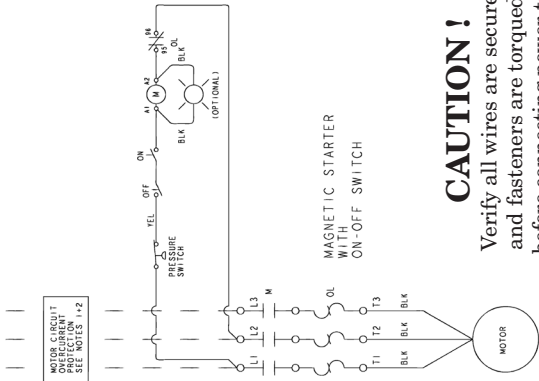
MOTOR CIRCUIT OVERCURRENT PROTECTION SEE NOTES 1+2

L1
L2
L3
M
OL
T1
T2
T3
BLK
BLK
BLK
MOTOR

PRESSURE SWITCH
YEL
OFF
ON
BLK
A1
M
A2
(OPTIONAL)
96
95
OL
BLK

MAGNETIC STARTER WITH ON-OFF SWITCH

CAUTION !

Verify all wires are secure and fasteners are torqued before connecting power t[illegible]